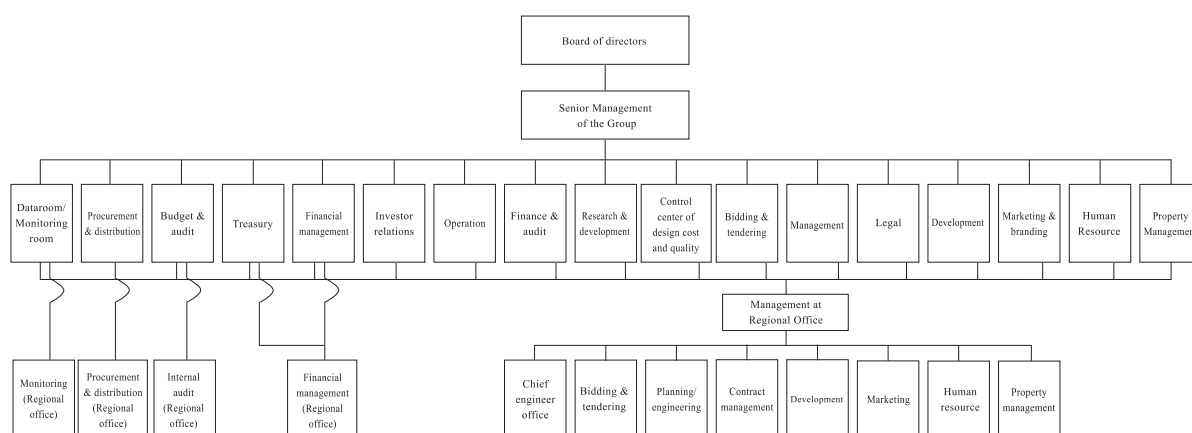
Board of directors

Senior Management of the Group

Dataroom/ Monitoring room

Procurement & distribution

Budget & audit

Treasury

Financial management

Investor relations

Operation

Finance & audit

Research & development

Control center of design cost and quality

Bidding & tendering

Management

Legal

Development

Marketing & branding

Human Resource

Property Managemen

Management at Regional Office

Monitoring (Regional office)

Procurement & distribution (Regional office)

Internal audit (Regional office)

Financial management (Regional office)

Chief engineer office

Bidding & tendering

Planning/ engineering

Contract management

Development

Marketing

Human resource

Property management